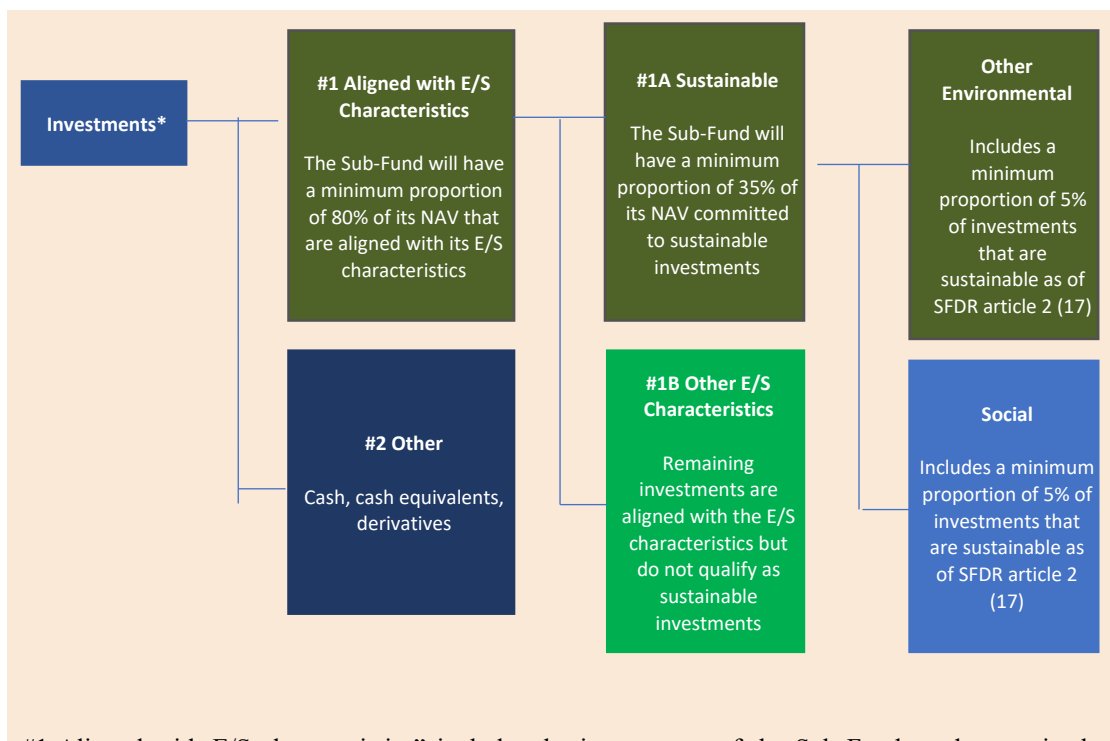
Investments*

#1 Aligned with E/S Characteristics

The Sub-Fund will have a minimum proportion of 80% of its NAV that are aligned with its E/S characteristics

#1A Sustainable

The Sub-Fund will have a minimum proportion of 35% of its NAV committed to sustainable investments

Other Environmental

Includes a minimum proportion of 5% of investments that are sustainable as of SFDR article 2 (17)

#2 Other

Cash, cash equivalents, derivatives

#1B Other E/S Characteristics

Remaining investments are aligned with the E/S characteristics but do not qualify as sustainable investments

Social

Includes a minimum proportion of 5% of investments that are sustainable as of SFDR article 2 (17)

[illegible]